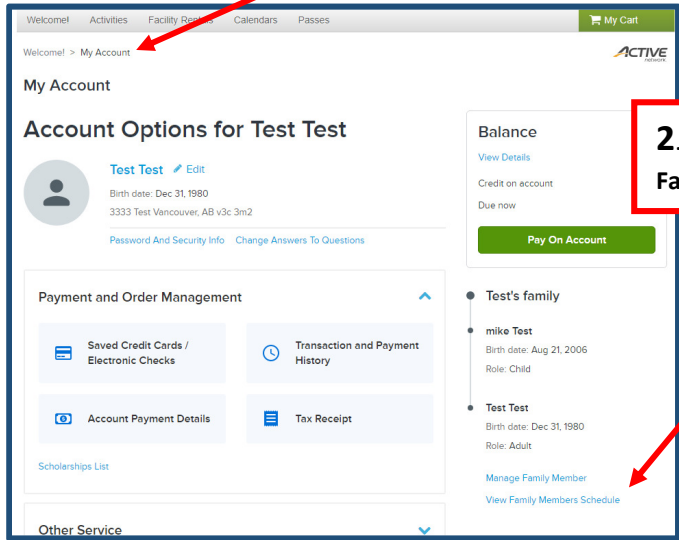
Welcome! Activities Facility Re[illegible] Calendars Passes

My Cart

Welcome! > My Account

ACTIVE network

My Account

Account Options for Test Test

Test Test Edit

Birth date: Dec 31, 1980

3333 Test Vancouver, AB v3c 3m2

Password And Security Info Change Answers To Questions

Payment and Order Management

Saved Credit Cards / Electronic Checks

Transaction and Payment History

Account Payment Details

Tax Receipt

Scholarships List

Other Service

Balance

View Details

Credit on account

Due now

Pay On Account

2.

Fa

Test's family

mike Test

Birth date: Aug 21, 2006

Role: Child

Test Test

Birth date: Dec 31, 1980

Role: Adult

Manage Family Member

View Family Members Schedule